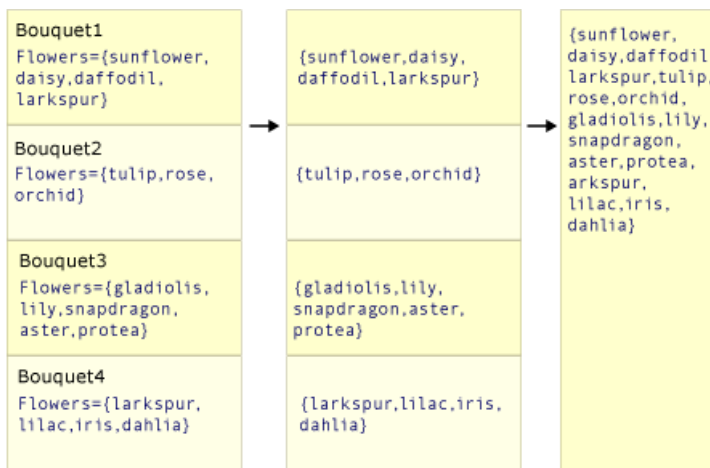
Bouquet1
Flowers={sunflower, daisy,daffodil, larkspur}

Bouquet2
Flowers={tulip,rose, orchid}

Bouquet3
Flowers={gladiolis, lily,snapdragon, aster,protea}

Bouquet4
Flowers={larkspur, lilac,iris,dahlia}

{sunflower,daisy, daffodil,larkspur}

{tulip,rose,orchid}

{gladiolis,lily, snapdragon,aster, protea}

{larkspur,lilac,iris, dahlia}

{sunflower, daisy,daffodil larkspur,tulip rose,orchid, gladiolis,lily, snapdragon, aster,protea, arkspur, lilac,iris, dahlia}